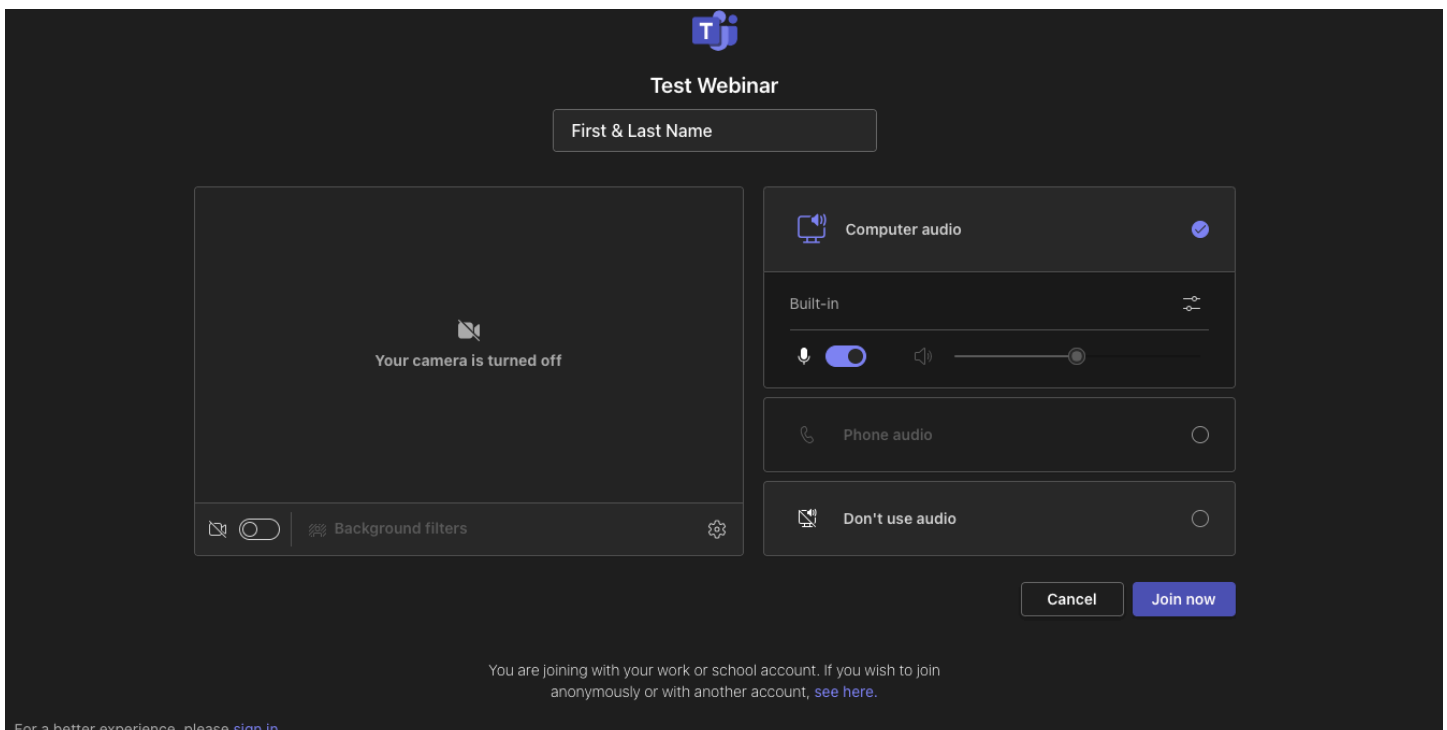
Test Webinar

First & Last Name

Your camera is turned off

Background filters

Computer audio

Built-in

Phone audio

Don't use audio

Cancel

Join now

You are joining with your work or school account. If you wish to join anonymously or with another account, see here.

For a better experience, please sign in